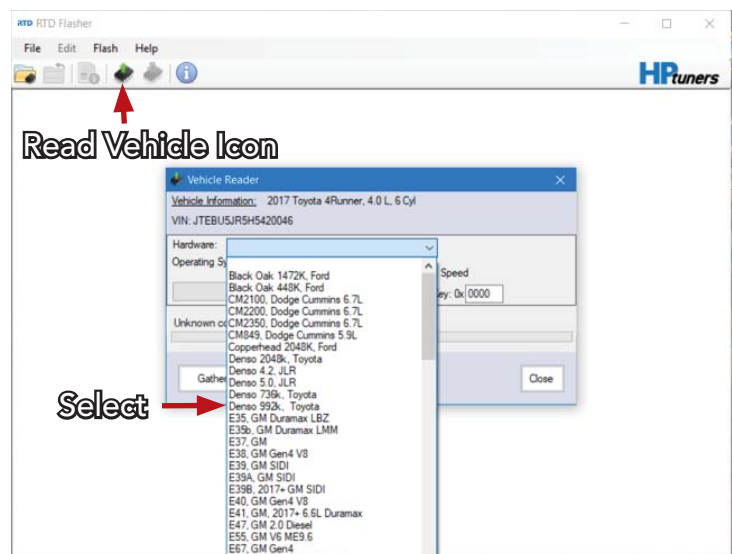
RTD RTD Flasher

File Edit Flash Help

HPtuners

Read Vehicle Icon

Vehicle Reader

Vehicle Information: 2017 Toyota 4Runner, 4.0 L, 6 Cyl

VIN: JTEBU5JR5H5420046

Hardware:

Operating Sy

Speed

ey: 0x 0000

Unknown co

Gathe

Close

Select

Black Oak 1472K, Ford
Black Oak 448K, Ford
CM2100, Dodge Cummins 6.7L
CM2200, Dodge Cummins 6.7L
CM2350, Dodge Cummins 6.7L
CM849, Dodge Cummins 5.9L
Copperhead 2048K, Ford
Denso 2048k, Toyota
Denso 4.2, JLR
Denso 5.0, JLR
Denso 736k, Toyota
Denso 992k, Toyota
E35, GM Duramax LBZ
E35b, GM Duramax LMM
E37, GM
E38, GM Gen4 V8
E39, GM SIDI
E39A, GM SIDI
E39B, 2017+ GM SIDI
E40, GM Gen4 V8
E41, GM, 2017+ 6.6L Duramax
E47, GM 2.0 Diesel
E55, GM V6 ME9.6
E67, GM Gen4